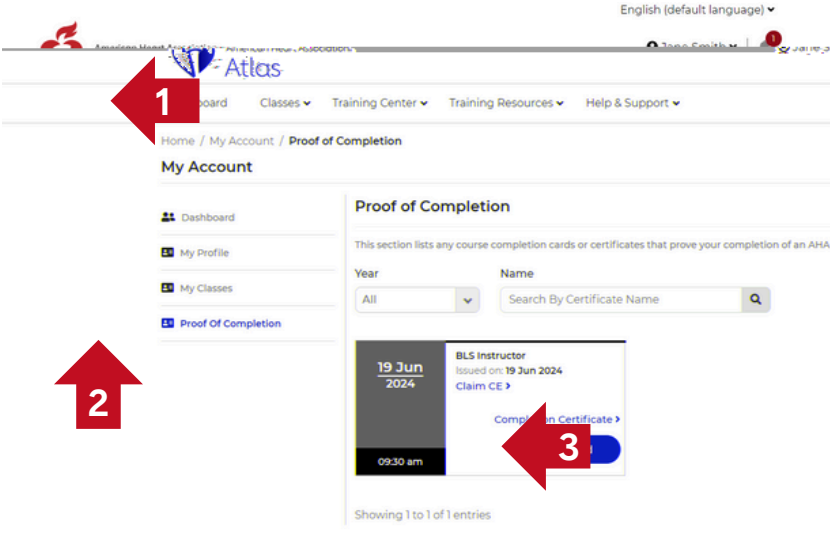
English (default language)

American Heart Association | American Heart Association

Jane Smith | 1 | Jane S

Atlas

1

board | Classes | Training Center | Training Resources | Help & Support

Home / My Account / Proof of Completion

My Account

Dashboard

My Profile

My Classes

Proof Of Completion

2

Proof of Completion

This section lists any course completion cards or certificates that prove your completion of an AHA

Year

All

Name

Search By Certificate Name

19 Jun 2024

09:30 am

BLS Instructor

Issued on: 19 Jun 2024

Claim CE

Comple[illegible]n Certificate

3

Showing 1 to 1 of 1 entries